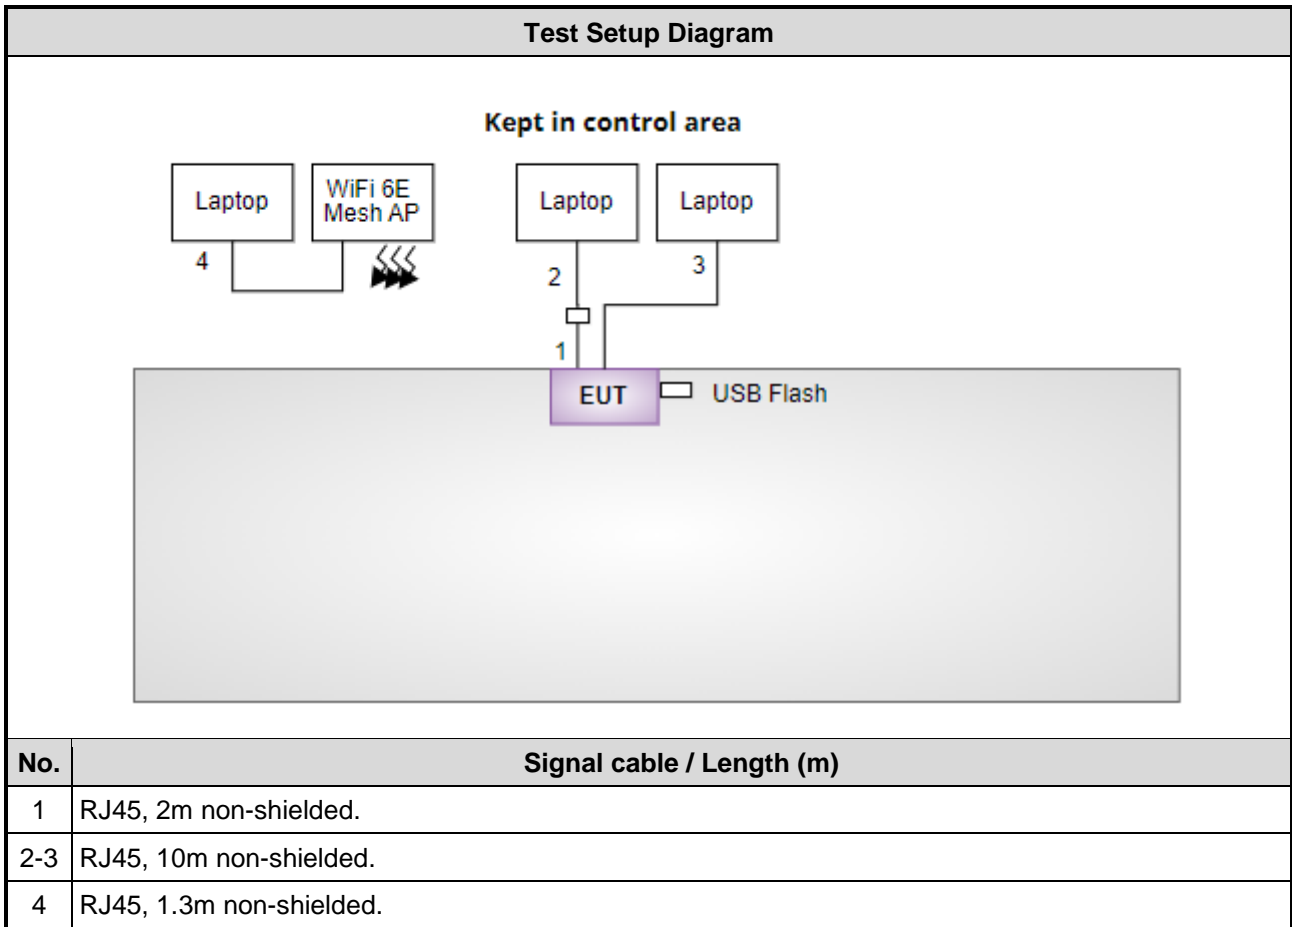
Test Setup Diagram

Kept in control area

Laptop

WiFi 6E Mesh AP

Laptop

Laptop

4

2

3

1

EUT

USB Flash

| No. | Signal cable / Length (m) |
|---|---|
| 1 | RJ45, 2m non-shielded. |
| 2-3 | RJ45, 10m non-shielded. |
| 4 | RJ45, 1.3m non-shielded. |